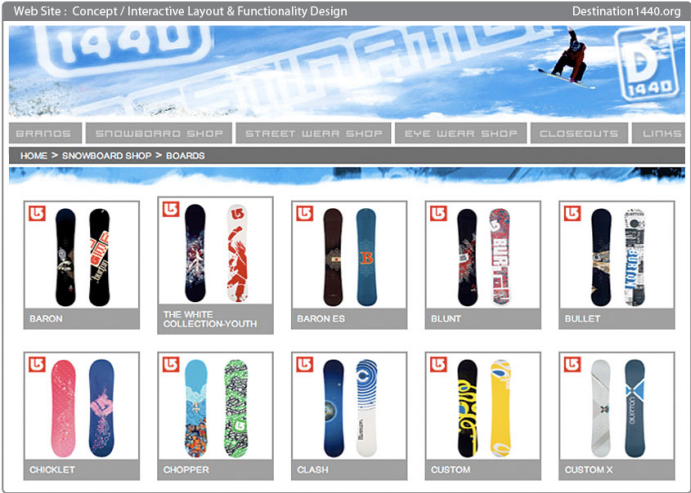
Web Site : Concept / Interactive Layout & Functionality Design

Destination1440.org

1440

D 1440

BRANDS SNOWBOARD SHOP STREET WEAR SHOP EYE WEAR SHOP CLOSEOUTS LINKS

HOME > SNOWBOARD SHOP > BOARDS

BARON

THE WHITE COLLECTION-YOUTH

BARON ES

BLUNT

BULLET

CHICKLET

CHOPPER

CLASH

CUSTOM

CUSTOM X